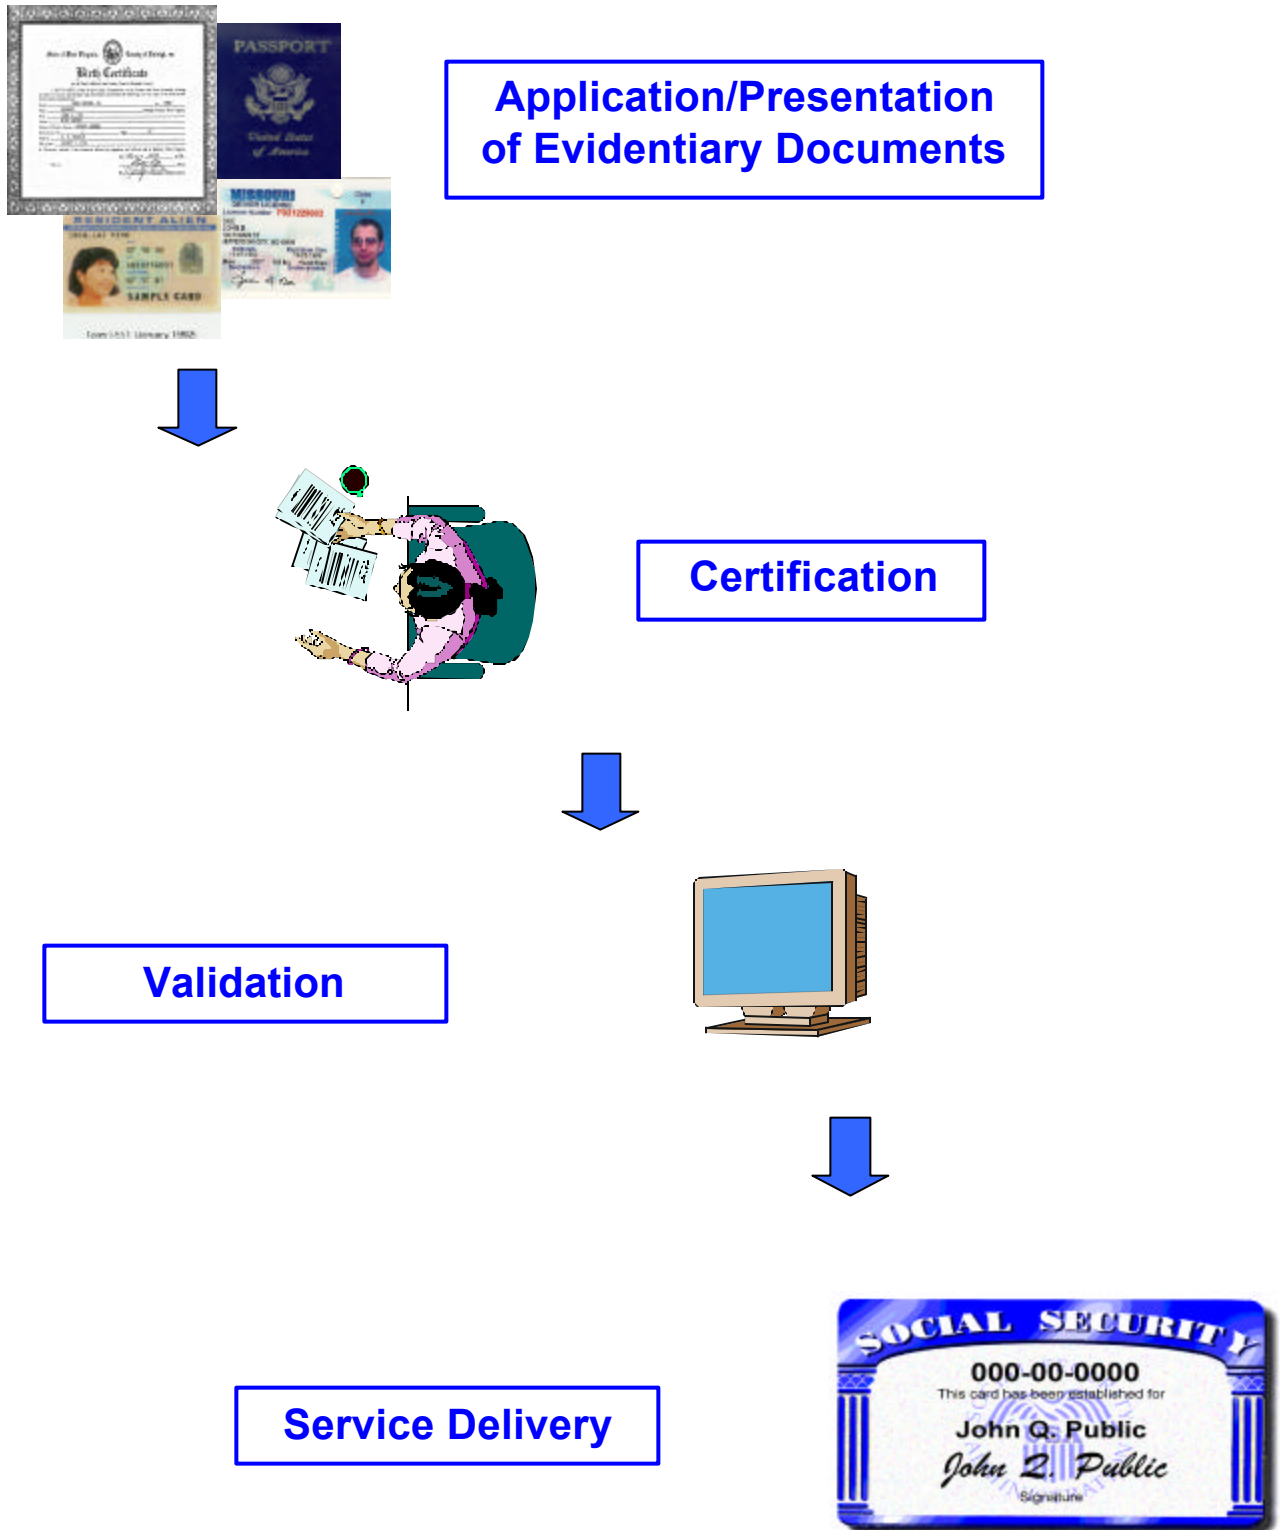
Birth Certificate

PASSPORT

United States of America

MISSOURI

RESIDENT ALIEN

SAMPLE CARD

Application/Presentation of Evidentiary Documents

Certification

Validation

Service Delivery

SOCIAL SECURITY

000-00-0000

This card has been established for

John Q. Public

John Q. Public

Signature